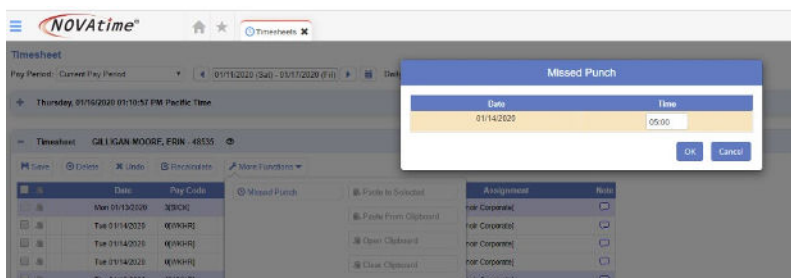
NOVAtime®

Timesheets

Timesheet

Pay Period: Current Pay Period

01/11/2020 (Sat) - 01/17/2020 (Fri)

Thursday, 01/16/2020 01:10:57 PM Pacific Time

Timesheet GILLIGAN-MOORE, ERIN - 48535

Save Delete Undo Recalculate More Functions

| | | Date | Pay Code | | | Assignment | Note |
|---|---|---|---|---|---|---|---|
| | | Mon 01/13/2020 | 3[SICK] | Missed Punch | Paste to Selected | noir Corporate[ | |
| | | Tue 01/14/2020 | 0[WKHR] | | Paste From Clipboard | noir Corporate[ | |
| | | Tue 01/14/2020 | 0[WKHR] | | Open Clipboard | noir Corporate[ | |
| | | Tue 01/14/2020 | 0[WKHR] | | Clear Clipboard | noir Corporate[ | |

Missed Punch

| Date | Time |
|---|---|
| 01/14/2020 | 05:00 |

OK Cancel